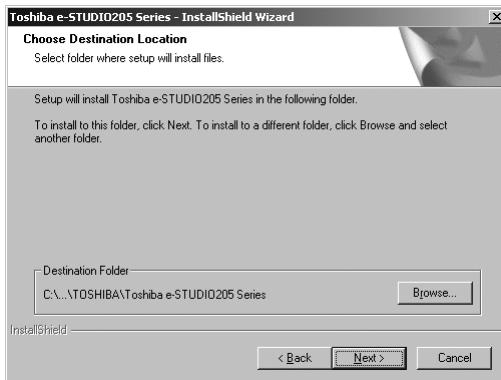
Toshiba e-STUDIO205 Series - InstallShield Wizard

Choose Destination Location

Select folder where setup will install files.

Setup will install Toshiba e-STUDIO205 Series in the following folder.

To install to this folder, click Next. To install to a different folder, click Browse and select another folder.

Destination Folder

C:\...\TOSHIBA\Toshiba e-STUDIO205 Series

Browse...

InstallShield

< Back

Next >

Cancel